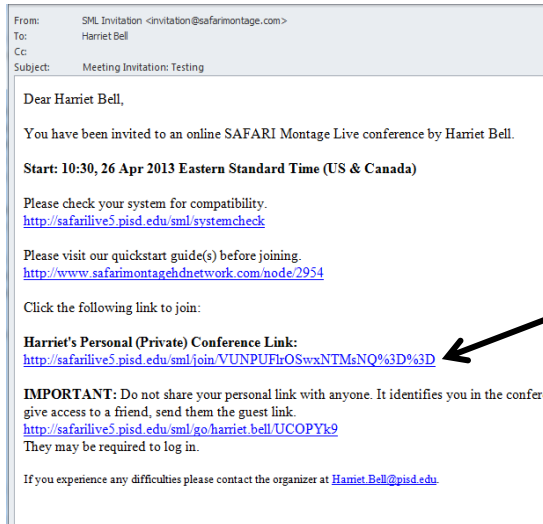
From: SML Invitation <invitation@safarimontage.com>
To: Harriet Bell
Cc:
Subject: Meeting Invitation: Testing

Dear Harriet Bell,

You have been invited to an online SAFARI Montage Live conference by Harriet Bell.

**Start: 10:30, 26 Apr 2013 Eastern Standard Time (US & Canada)**

Please check your system for compatibility.
http://safarilive5.pisd.edu/sml/systemcheck

Please visit our quickstart guide(s) before joining.
http://www.safarimontagehdnetwork.com/node/2954

Click the following link to join:

**Harriet's Personal (Private) Conference Link:**
http://safarilive5.pisd.edu/sml/join/VUNPUFlrOSwxNTMsNQ%3D%3D

**IMPORTANT:** Do not share your personal link with anyone. It identifies you in the confer
give access to a friend, send them the guest link.
http://safarilive5.pisd.edu/sml/go/harriet.bell/UCOPYk9
They may be required to log in.

If you experience any difficulties please contact the organizer at Harriet.Bell@pisd.edu.